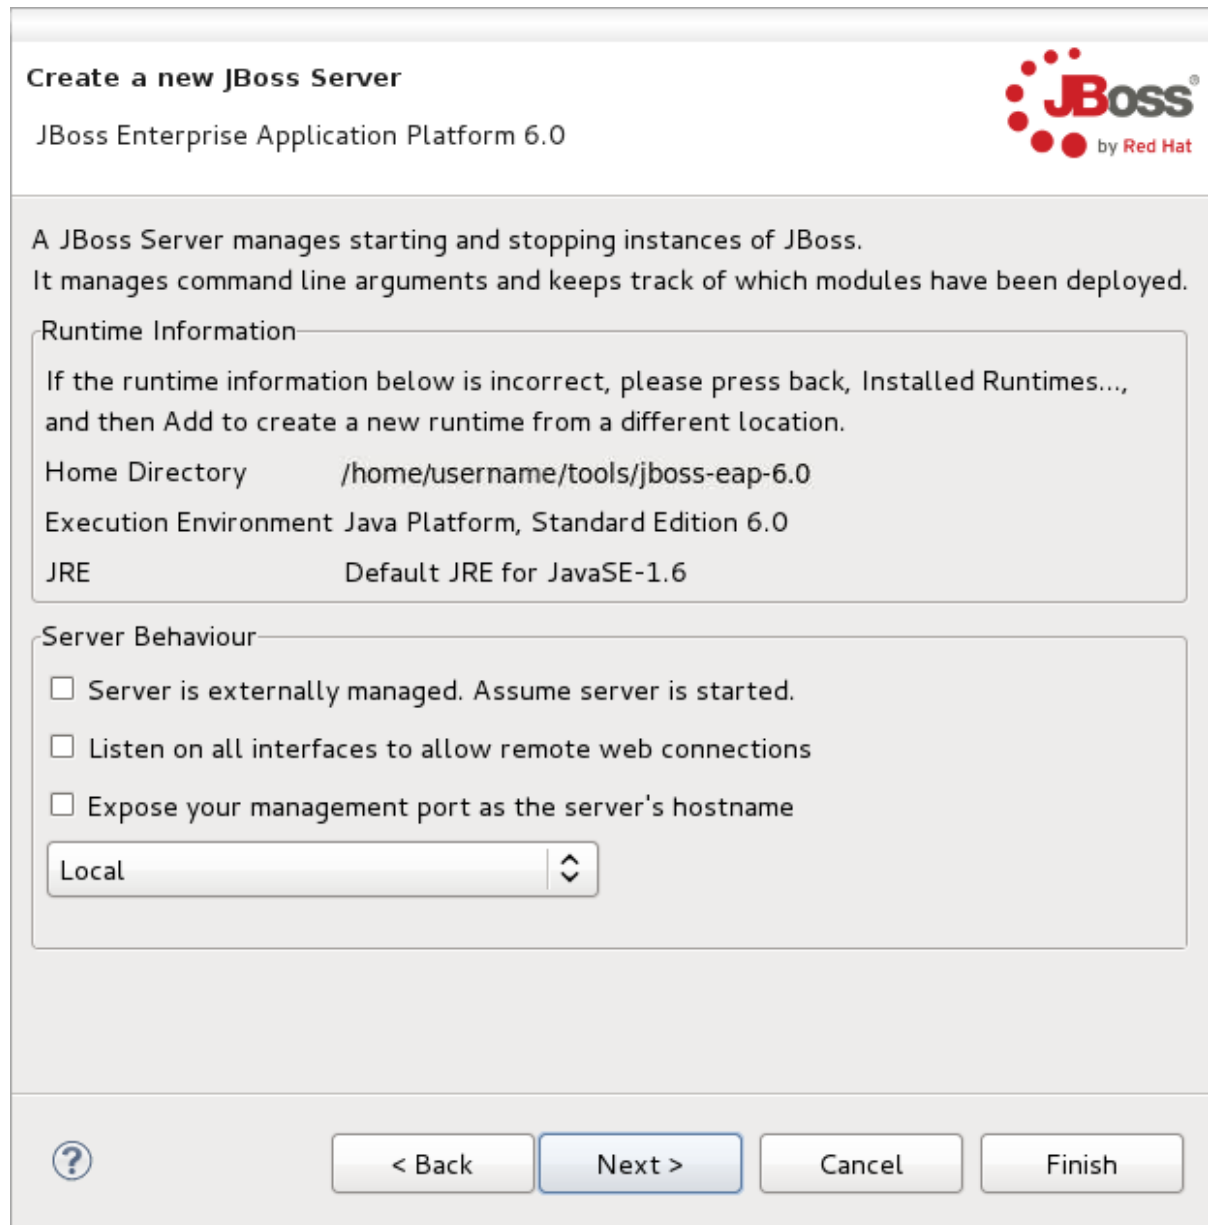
Create a new JBoss Server

JBoss Enterprise Application Platform 6.0

JBoss® by Red Hat

A JBoss Server manages starting and stopping instances of JBoss.
It manages command line arguments and keeps track of which modules have been deployed.

Runtime Information

If the runtime information below is incorrect, please press back, Installed Runtimes..., and then Add to create a new runtime from a different location.

Home Directory /home/username/tools/jboss-eap-6.0

Execution Environment Java Platform, Standard Edition 6.0

JRE Default JRE for JavaSE-1.6

Server Behaviour

Server is externally managed. Assume server is started.

Listen on all interfaces to allow remote web connections

Expose your management port as the server's hostname

Local

?

< Back

Next >

Cancel

Finish